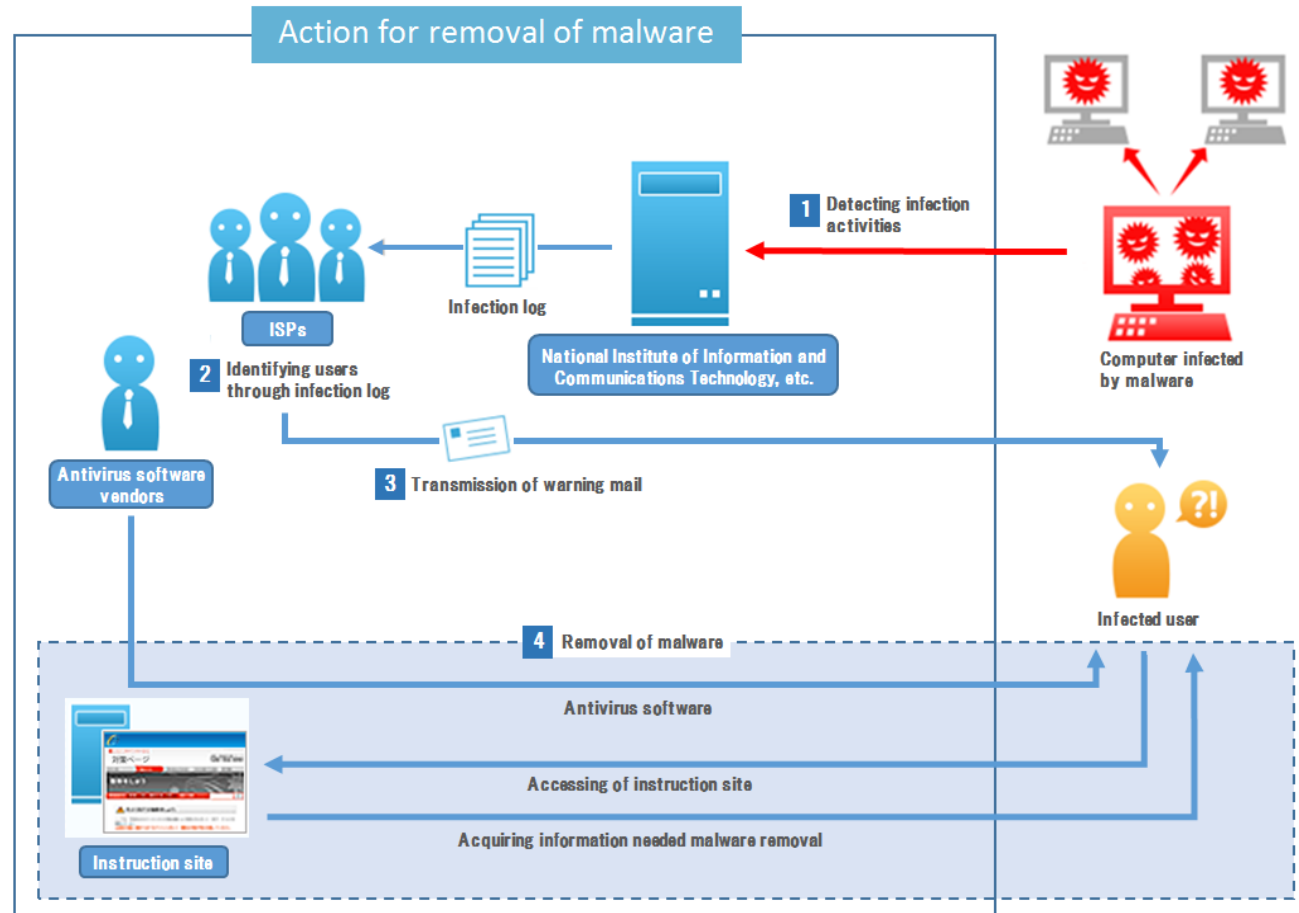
Action for removal of malware

1 Detecting infection activities

Infection log

ISPs

2 Identifying users through infection log

National Institute of Information and Communications Technology, etc.

Computer infected by malware

Antivirus software vendors

3 Transmission of warning mail

Infected user

4 Removal of malware

Antivirus software

対策ページ

Accessing of instruction site

Acquiring information needed malware removal

Instruction site